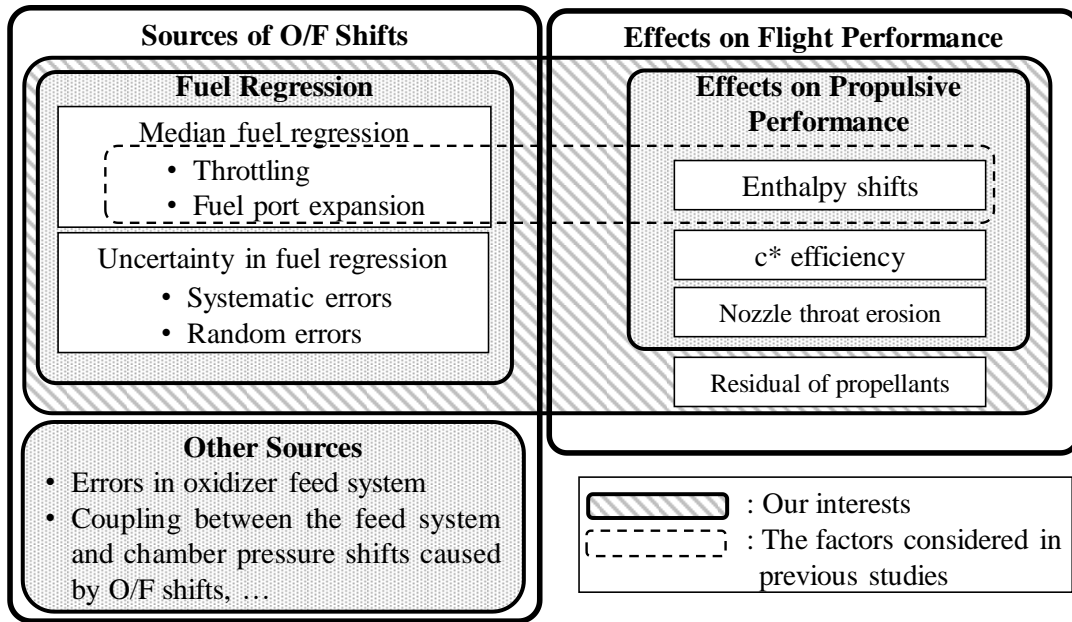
Sources of O/F Shifts

Fuel Regression

Median fuel regression
• Throttling
• Fuel port expansion

Uncertainty in fuel regression
• Systematic errors
• Random errors

Other Sources
• Errors in oxidizer feed system
• Coupling between the feed system and chamber pressure shifts caused by O/F shifts, …

Effects on Flight Performance

Effects on Propulsive Performance

Enthalpy shifts

c* efficiency

Nozzle throat erosion

Residual of propellants

: Our interests
: The factors considered in previous studies